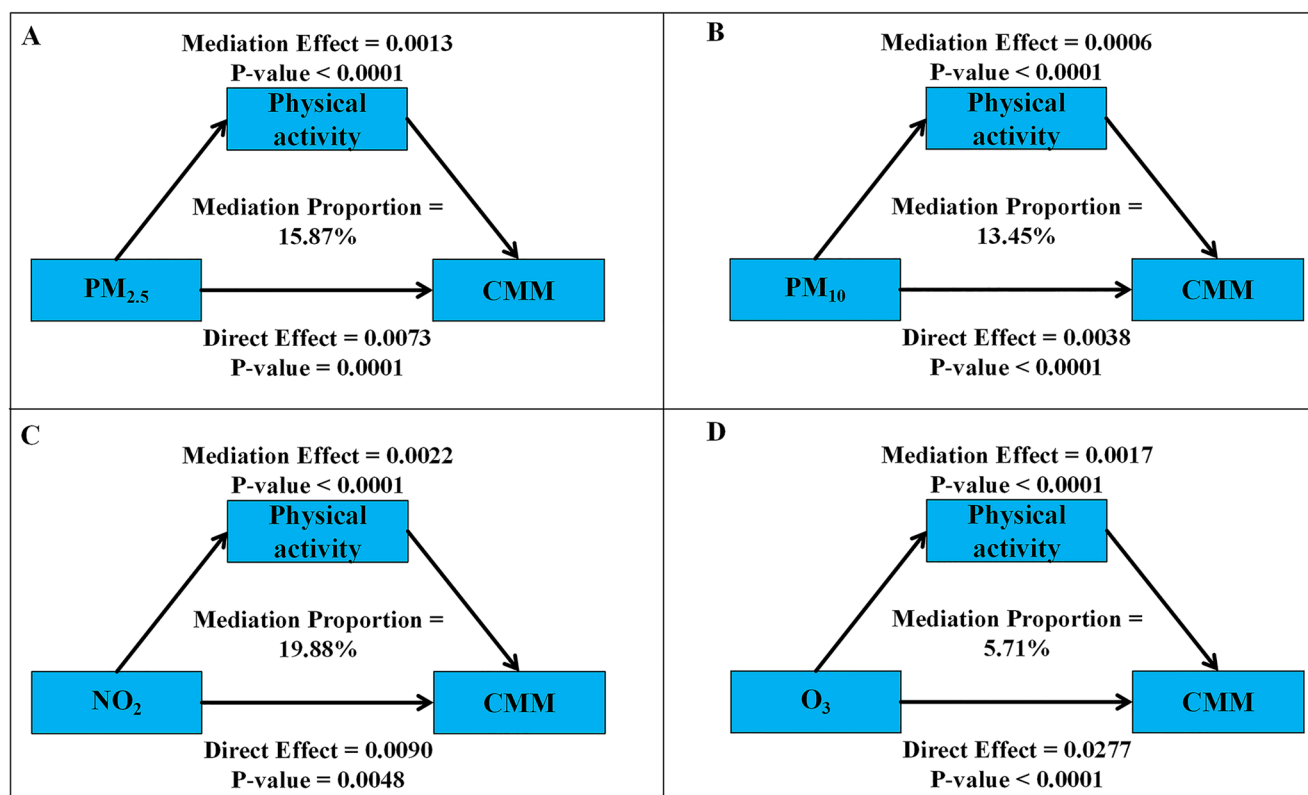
A

Mediation Effect = 0.0013
P-value < 0.0001

Physical activity

Mediation Proportion = 15.87%

$PM_{2.5}$

CMM

Direct Effect = 0.0073
P-value = 0.0001

B

Mediation Effect = 0.0006
P-value < 0.0001

Physical activity

Mediation Proportion = 13.45%

$PM_{10}$

CMM

Direct Effect = 0.0038
P-value < 0.0001

C

Mediation Effect = 0.0022
P-value < 0.0001

Physical activity

Mediation Proportion = 19.88%

$NO_2$

CMM

Direct Effect = 0.0090
P-value = 0.0048

D

Mediation Effect = 0.0017
P-value < 0.0001

Physical activity

Mediation Proportion = 5.71%

$O_3$

CMM

Direct Effect = 0.0277
P-value < 0.0001